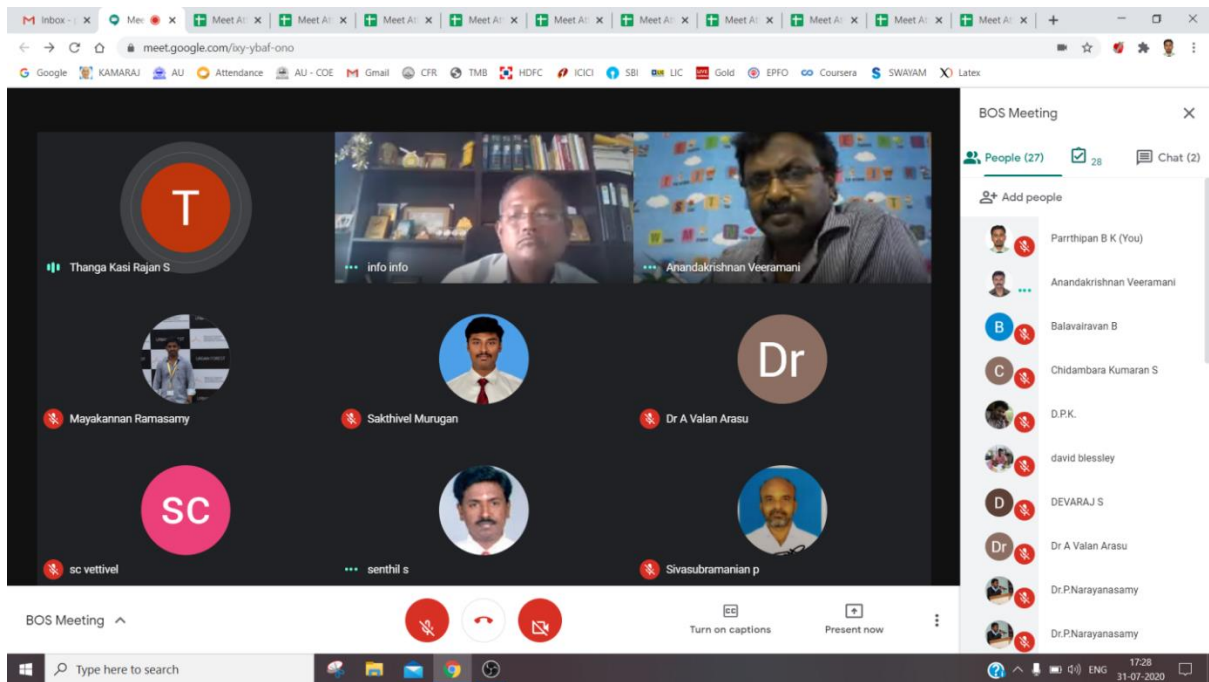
Inbox - | Mee | Meet At | Meet At | Meet At | Meet At | Meet At | Meet At | Meet At | Meet At | Meet At | Meet At

meet.google.com/ixy-ybaf-ono

Google KAMARAJ AU Attendance AU - COE Gmail CFR TMB HDFC ICICI SBI LIC Gold EPFO Coursera SWAYAM Latex

T
Thanga Kasi Rajan S
info info
Anandakrishnan Veeramani
Mayakannan Ramasamy
Sakthivel Murugan
Dr
Dr A Valan Arasu
SC
sc vettivel
senthil s
Sivasubramanian p

BOS Meeting
People (27) 28 Chat (2)
Add people
Parrthipan B K (You)
Anandakrishnan Veeramani
B Balavairavan B
C Chidambara Kumaran S
D.P.K.
david blessley
D DEVARAJ S
Dr Dr A Valan Arasu
Dr.P.Narayanasamy
Dr.P.Narayanasamy

BOS Meeting
CC Turn on captions
Present now

Type here to search
ENG 17:28 31-07-2020